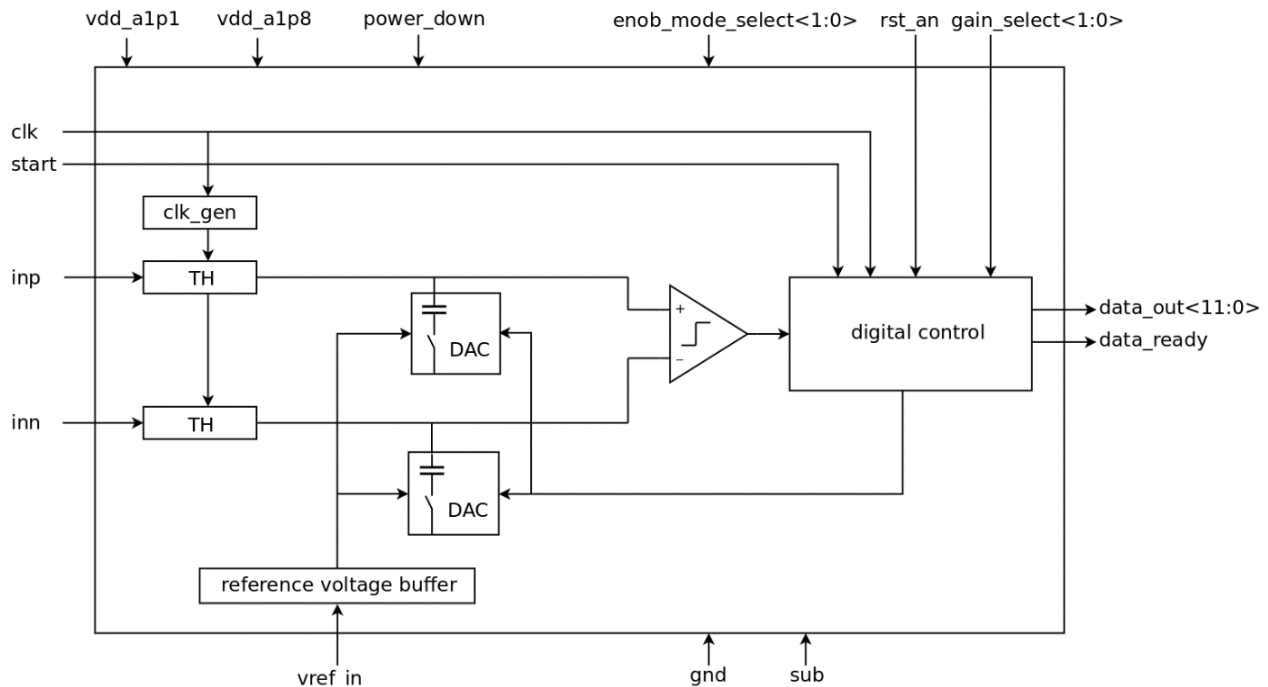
vdd_a1p1 vdd_a1p8 power_down enob_mode_select<1:0> rst_an gain_select<1:0>

clk
start

clk_gen

inp
TH

DAC

+
−

digital control

data_out<11:0>
data_ready

inn
TH

DAC

reference voltage buffer

vref_in

gnd sub